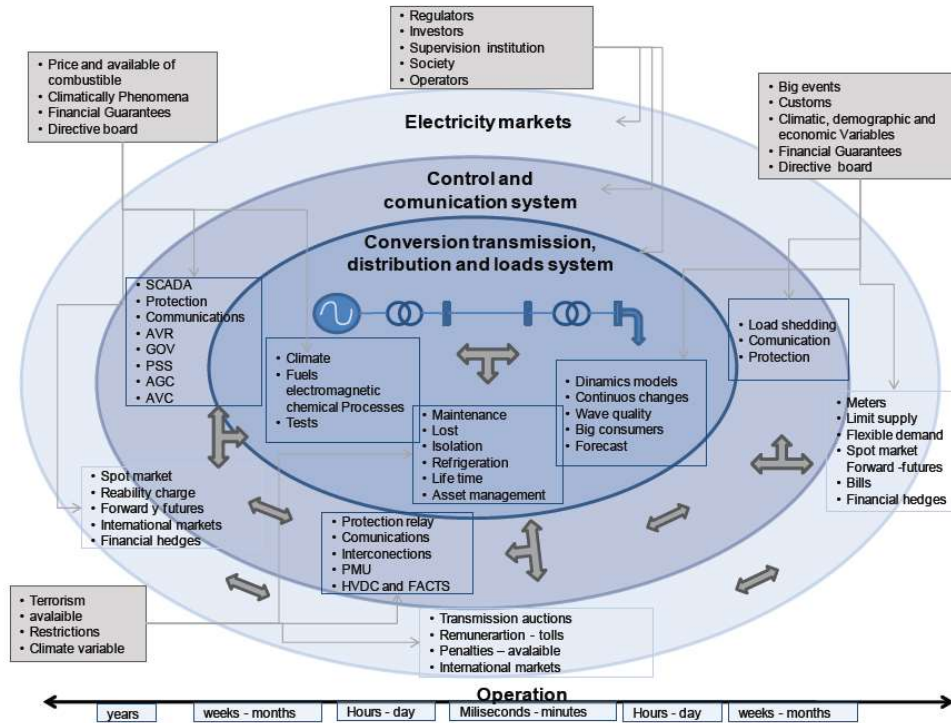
• Regulators
• Investors
• Supervision institution
• Society
• Operators

• Price and available of combustible
• Climatically Phenomena
• Financial Guarantees
• Directive board

• Big events
• Customs
• Climatic, demographic and economic Variables
• Financial Guarantees
• Directive board

Electricity markets

Control and comunication system

Conversion transmission, distribution and loads system

• SCADA
• Protection
• Communications
• AVR
• GOV
• PSS
• AGC
• AVC

• Load shedding
• Comunication
• Protection

• Climate
• Fuels electromagnetic chemical Processes
• Tests

• Dinamics models
• Continuos changes
• Wave quality
• Big consumers
• Forecast

• Maintenance
• Lost
• Isolation
• Refrigeration
• Life time
• Asset management

• Meters
• Limit supply
• Flexible demand
• Spot market Forward -futures
• Bills
• Financial hedges

• Spot market
• Reability charge
• Forward y futures
• International markets
• Financial hedges

• Protection relay
• Comunications
• Interconections
• PMU
• HVDC and FACTS

• Terrorism
• avalaible
• Restrictions
• Climate variable

• Transmission auctions
• Remunerartion - tolls
• Penalties – avalaible
• International markets

Operation

years | weeks - months | Hours - day | Miliseconds - minutes | Hours - day | weeks - months